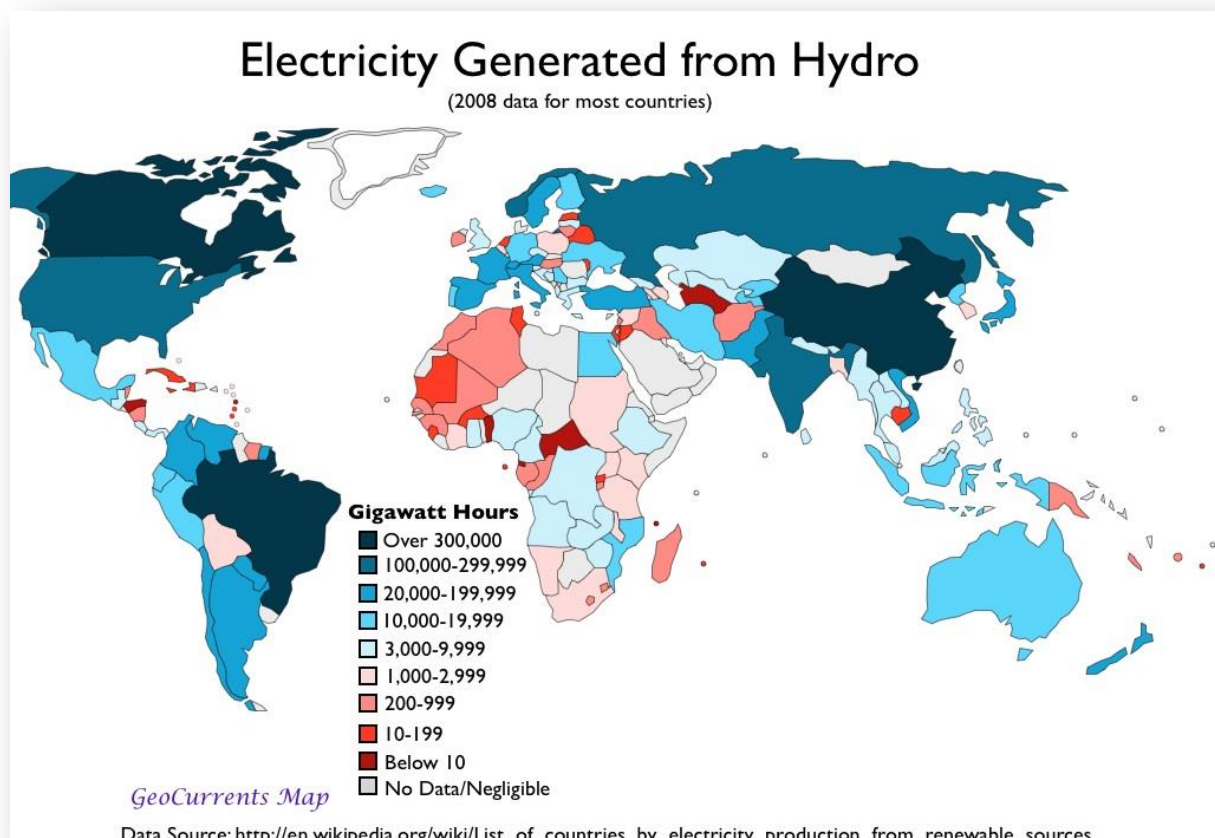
Electricity Generated from Hydro
(2008 data for most countries)

Gigawatt Hours
Over 300,000
100,000-299,999
20,000-199,999
10,000-19,999
3,000-9,999
1,000-2,999
200-999
10-199
Below 10
No Data/Negligible

GeoCurrents Map

Data Source: http://en.wikipedia.org/wiki/List_of_countries_by_electricity_production_from_renewable_sources